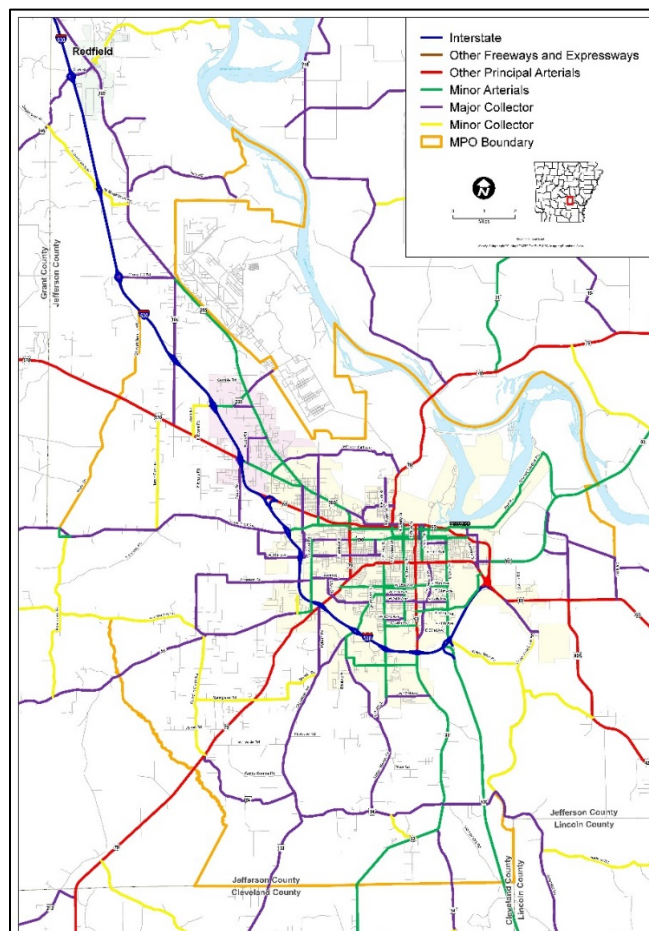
Interstate
Other Freeways and Expressways
Other Principal Arterials
Minor Arterials
Major Collector
Minor Collector
MPO Boundary

N

Miles

Redfield

Grant County
Jefferson County

Jefferson County
Lincoln County

Jefferson County
Cleveland County

Cleveland County
Lincoln County